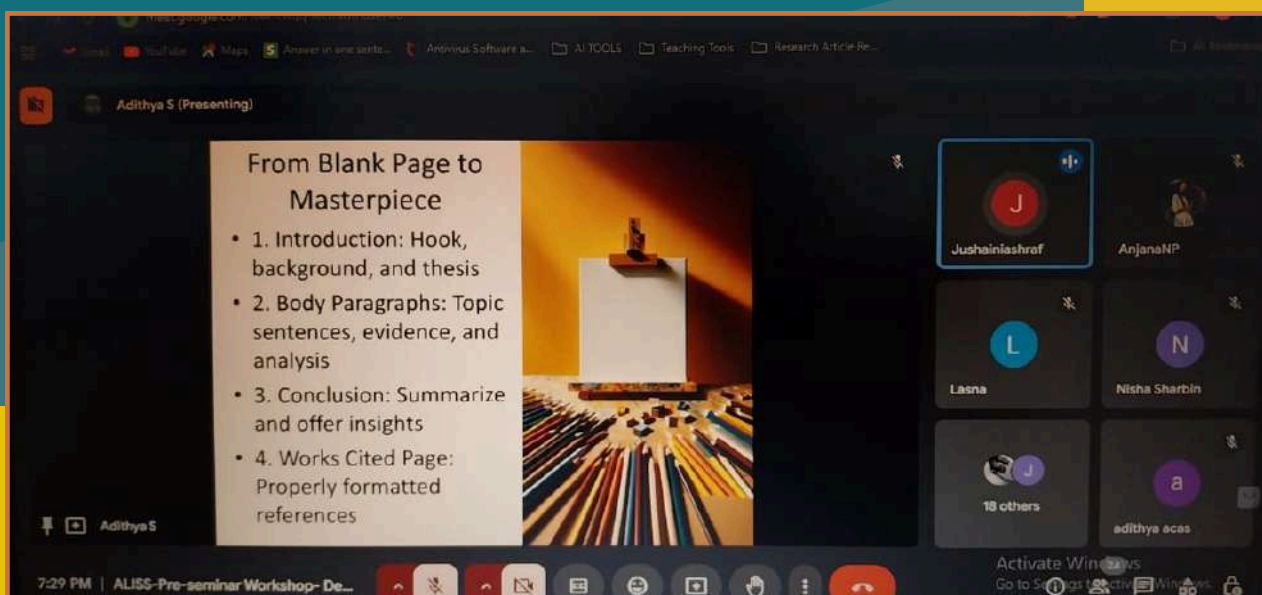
Gmail YouTube Maps Answer in one sente... Antivirus Software a... AI TOOLS Teaching Tools Research Article Re... All Bookmarks

Adithya S (Presenting)

From Blank Page to Masterpiece

• 1. Introduction: Hook, background, and thesis

• 2. Body Paragraphs: Topic sentences, evidence, and analysis

• 3. Conclusion: Summarize and offer insights

• 4. Works Cited Page: Properly formatted references

J
Jushainiashraf

AnjanaNP

L
Lasna

N
Nisha Sharbin

J
18 others

a
adithya acas

Adithya S

7:29 PM | ALISS-Pre-seminar Workshop- De...

Activate Windows
Go to Settings to activate Windows.